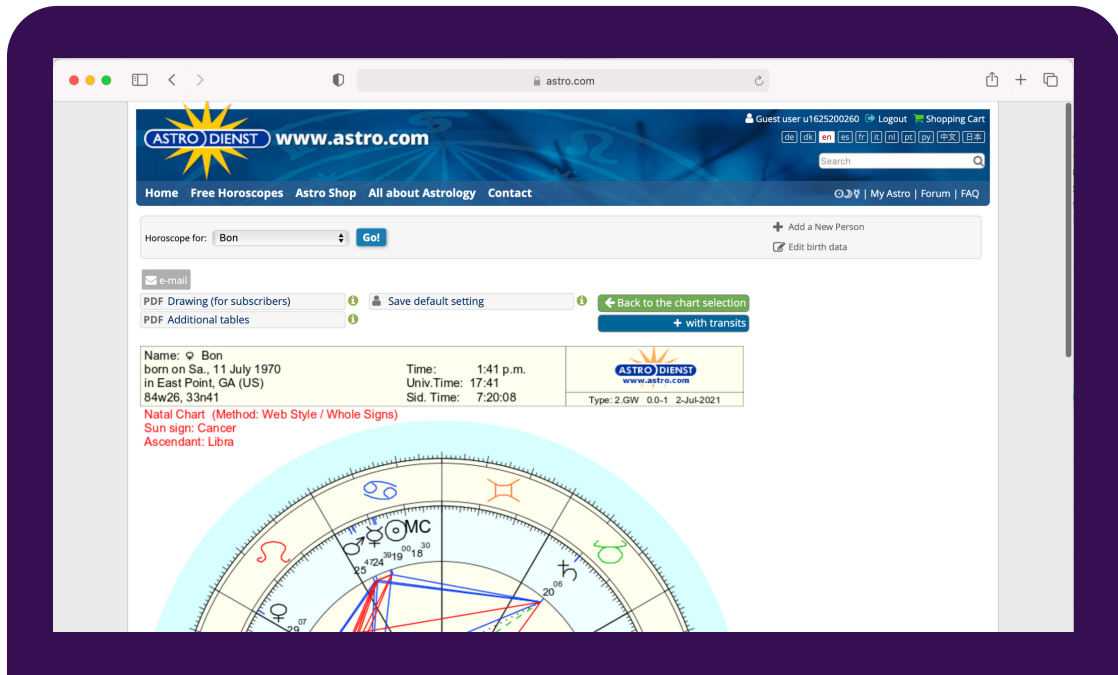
astro.com

ASTRO DIENST www.astro.com

Guest user u1625200260 Logout Shopping Cart

de dk en es fr it nl pt ру 中文 日本

Search

Home Free Horoscopes Astro Shop All about Astrology Contact

| My Astro | Forum | FAQ

Horoscope for: Bon Go!

Add a New Person

Edit birth data

e-mail

PDF Drawing (for subscribers)

Save default setting

Back to the chart selection

PDF Additional tables

+ with transits

Name: ♀ Bon
born on Sa., 11 July 1970
in East Point, GA (US)
84w26, 33n41

Time: 1:41 p.m.
Univ.Time: 17:41
Sid. Time: 7:20:08

ASTRO DIENST www.astro.com

Type: 2.GW 0.0-1 2-Jul-2021

Natal Chart (Method: Web Style / Whole Signs)
Sun sign: Cancer
Ascendant: Libra

MC

25 47 24 39 19 00 18 18

20 06

29 07